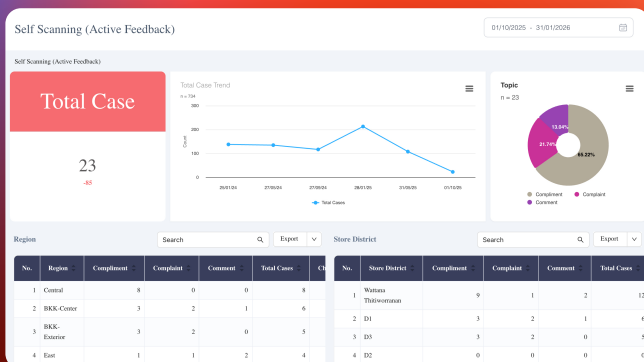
Self Scanning (Active Feedback)

01/10/2025 - 31/01/2026

Self Scanning (Active Feedback)

Total Case

23

-85

Total Case Trend

n = 734

Count

300

200

100

0

25/01/24

27/05/24

27/09/24

28/01/25

31/05/25

31/10/25

Total Cases

Topic

n = 23

13.04%

21.74%

65.22%

Compliment

Complaint

Comment

Region

Search

Export

| No. | Region | Compliment | Complaint | Comment | Total Cases | Ch |
|---|---|---|---|---|---|---|
| 1 | Central | 8 | 0 | 0 | 8 | |
| 2 | BKK-Center | 3 | 2 | 1 | 6 | |
| 3 | BKK-Exterior | 3 | 2 | 0 | 5 | |
| 4 | East | 1 | 1 | 2 | 4 | |

Store District

Search

Export

| No. | Store District | Compliment | Complaint | Comment | Total Cases |
|---|---|---|---|---|---|
| 1 | Wattana Thitiworranan | 9 | 1 | 2 | 12 |
| 2 | D1 | 3 | 2 | 1 | 6 |
| 3 | D3 | 3 | 2 | 0 | 5 |
| 4 | D2 | 0 | 0 | 0 | 0 |